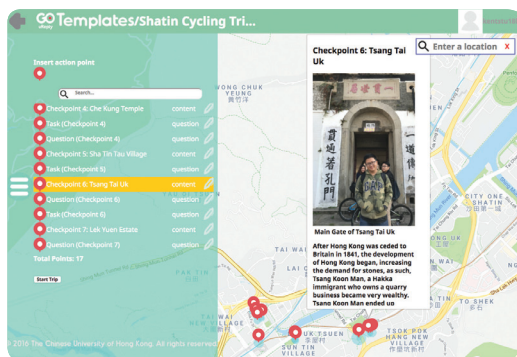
GO Templates/Shatin Cycling Tri...

Insert action point

Search...

Checkpoint 4: Che Kung Temple content
Task (Checkpoint 4) question
Question (Checkpoint 4) question
Checkpoint 5: Sha Tin Tau Village content
Task (Checkpoint 5) question
Question (Checkpoint 5) question
Checkpoint 6: Tsang Tai Uk content
Question (Checkpoint 6) question
Task (Checkpoint 6) question
Checkpoint 7: Lek Yuen Estate content
Question (Checkpoint 7) question

Total Points: 17

Start Trip

Checkpoint 6: Tsang Tai Uk

Main Gate of Tsang Tai Uk

After Hong Kong was ceded to Britain in 1841, the development of Hong Kong began, increasing the demand for stones, as such, Tsang Koon Man, a Hakka immigrant who owns a quarry business became very wealthy. Tsang Koon Man ended up

Enter a location x

CITY ONE SHATIN

LEK YUEN

SUN TIN VILLAGE

TSOK POK HANG SAN TSUEN

© 2016 The Chinese University of Hong Kong. All rights reserved.